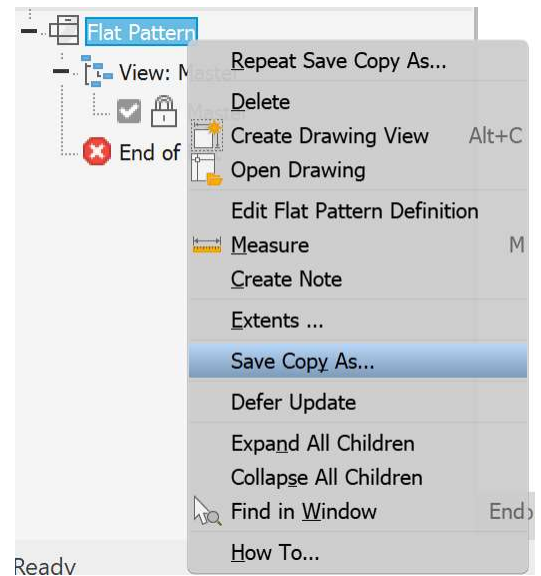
Flat Pattern
View: M
End of
Repeat Save Copy As...
Delete
Create Drawing View Alt+C
Open Drawing
Edit Flat Pattern Definition
Measure M
Create Note
Extents ...
Save Copy As...
Defer Update
Expand All Children
Collapse All Children
Find in Window End
How To...
Ready